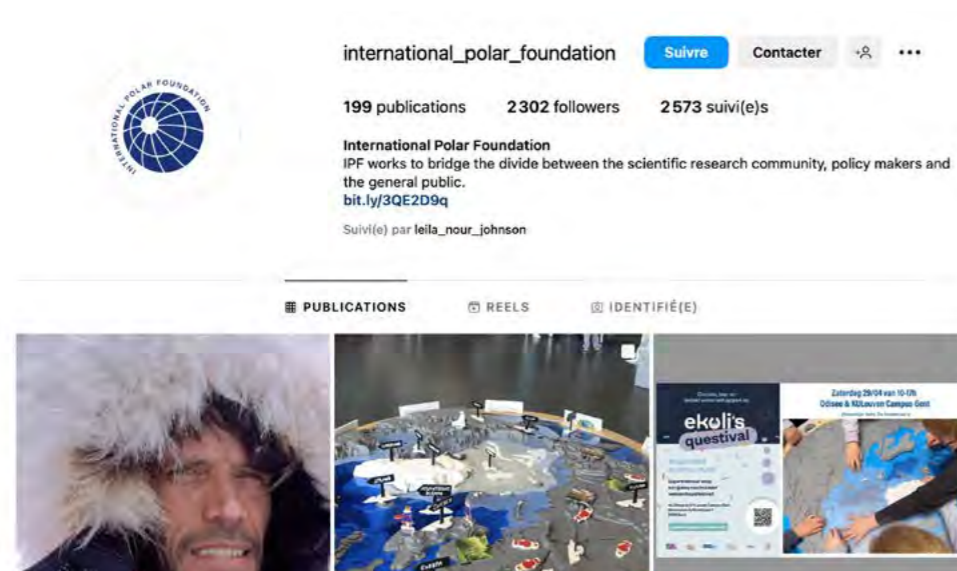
INTERNATIONAL POLAR FOUNDATION

international_polar_foundation Suivre Contacter

199 publications 2 302 followers 2 573 suivi(e)s

International Polar Foundation
IPF works to bridge the divide between the scientific research community, policy makers and the general public.
bit.ly/3QE2D9q

Suivi(e) par leila_nour_johnson

PUBLICATIONS REELS IDENTIFIÉ(E)

ekoli's questival

Zaterdag 29/04 van 10-17h
Odisee & KULeuven Campus Gent